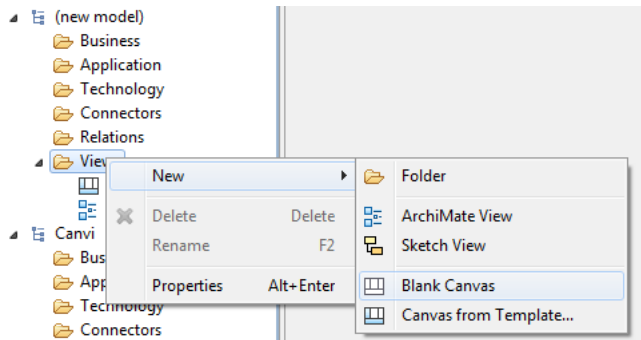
(new model)
Business
Application
Technology
Connectors
Relations
View
Canvi
Bus
App
Technology
Connectors

New
Delete Delete
Rename F2
Properties Alt+Enter

Folder
ArchiMate View
Sketch View
Blank Canvas
Canvas from Template...